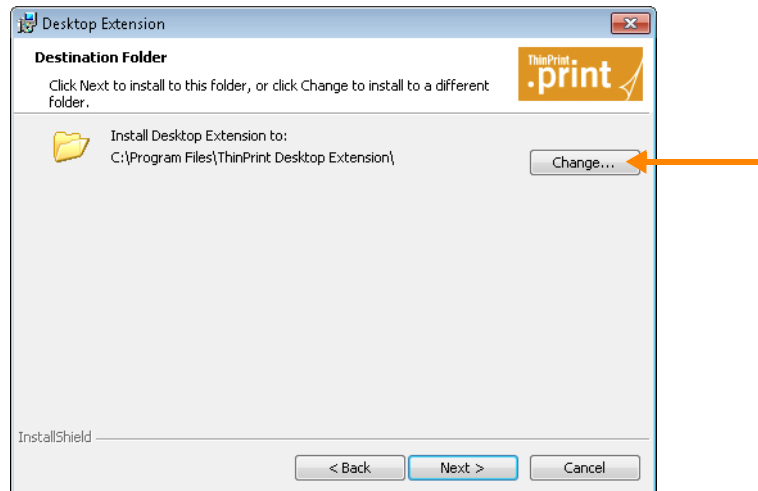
Desktop Extension

Destination Folder

Click Next to install to this folder, or click Change to install to a different folder.

ThinPrint
.print

Install Desktop Extension to:
C:\Program Files\ThinPrint Desktop Extension\

Change...

InstallShield

< Back
Next >
Cancel